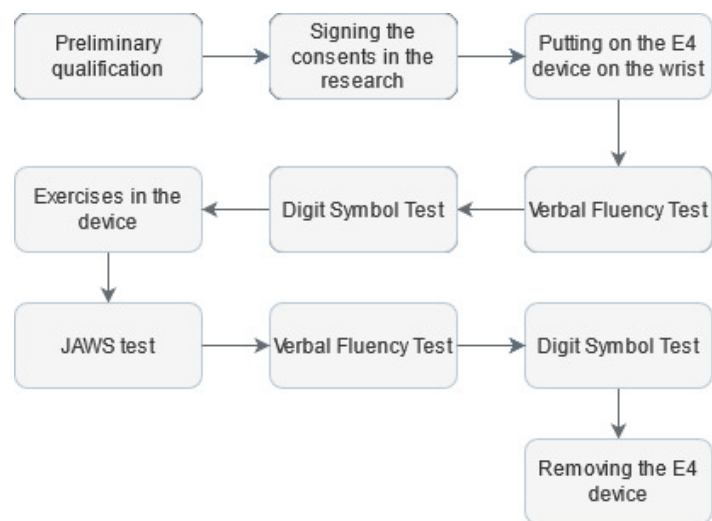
Preliminary qualification

Signing the consents in the research

Putting on the E4 device on the wrist

Verbal Fluency Test

Digit Symbol Test

Exercises in the device

JAWS test

Verbal Fluency Test

Digit Symbol Test

Removing the E4 device